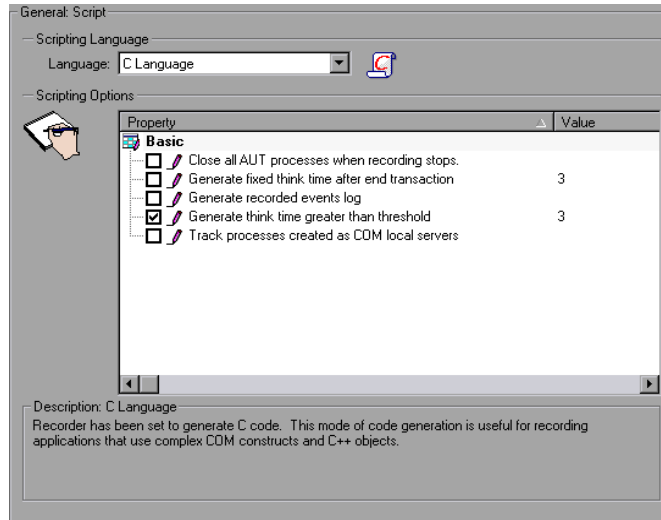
General: Script

Scripting Language

Language: C Language

Scripting Options

| Property | Value |
|---|---|
| Basic | |
| ☐ Close all AUT processes when recording stops. | |
| ☐ Generate fixed think time after end transaction | 3 |
| ☐ Generate recorded events log | |
| ☑ Generate think time greater than threshold | 3 |
| ☐ Track processes created as COM local servers | |

Description: C Language

Recorder has been set to generate C code. This mode of code generation is useful for recording applications that use complex COM constructs and C++ objects.